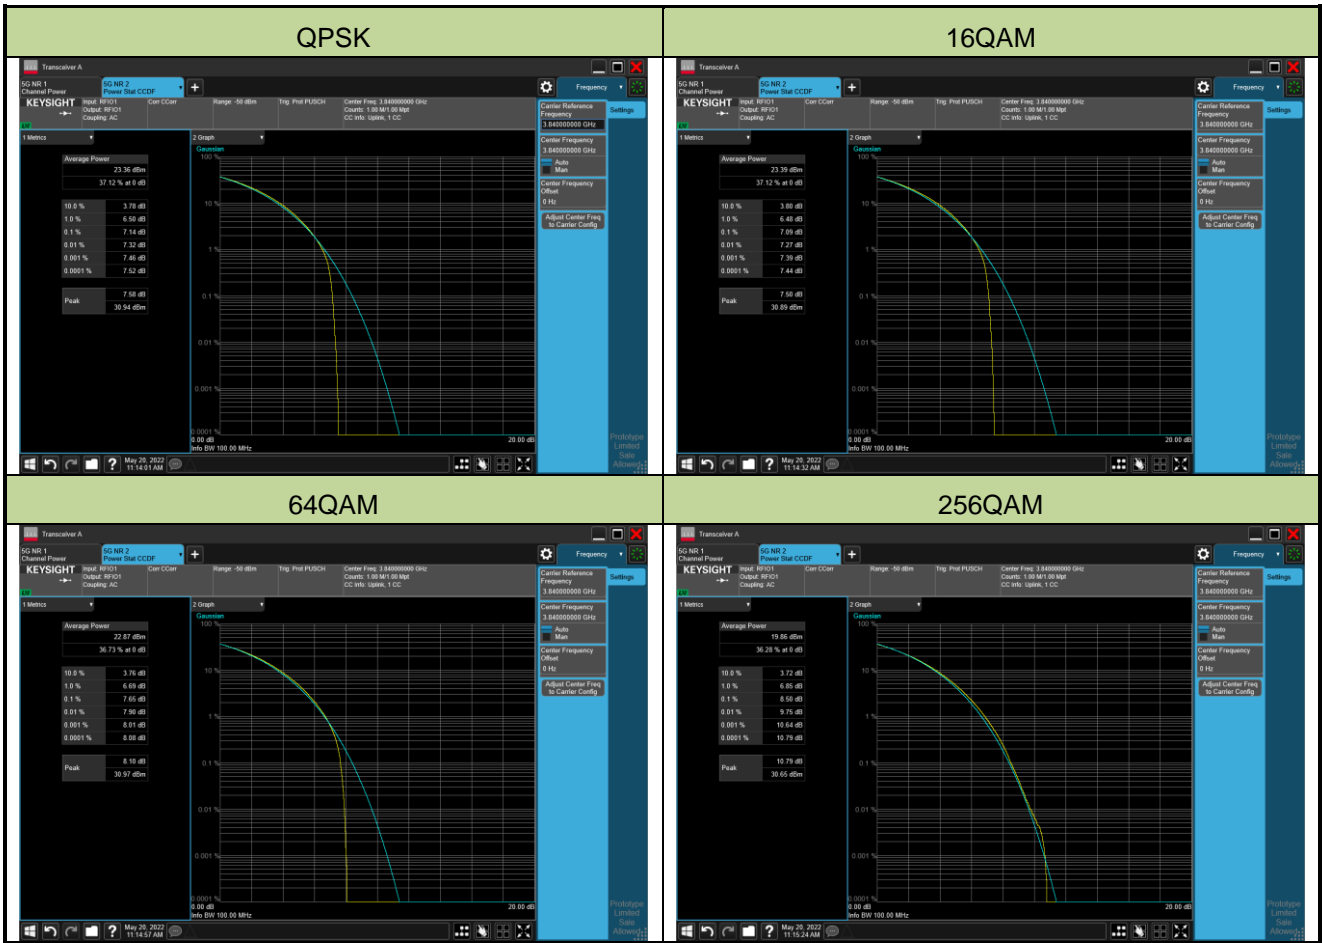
| QPSK | 16QAM |
|---|---|
| Transceiver A<br>5G NR 1 Channel Power<br>5G NR 2 Power Stat CCDF<br>Frequency<br>KEYSIGHT<br>Input: RFIO1 Output: RFIO1 Coupling: AC<br>Corr CCorr<br>Range: -50 dBm<br>Trig: Prot PUSCH<br>Center Freq: 3.840000000 GHz Counts: 1.00 M/1.00 Mpt CC Info: Uplink, 1 CC<br>Carrier Reference Frequency 3.840000000 GHz<br>Settings<br>1 Metrics<br>2 Graph<br>Gaussian<br>Average Power 23.36 dBm 37.12 % at 0 dB<br>10.0 % 3.78 dB<br>1.0 % 6.50 dB<br>0.1 % 7.14 dB<br>0.01 % 7.32 dB<br>0.001 % 7.46 dB<br>0.0001 % 7.52 dB<br>Peak 7.58 dB 30.94 dBm<br>100 % 10 % 1 % 0.1 % 0.01 % 0.001 % 0.0001 %<br>0.00 dB 20.00 dB<br>Info BW 100.00 MHz<br>Center Frequency 3.840000000 GHz<br>Auto Man<br>Center Frequency Offset 0 Hz<br>Adjust Center Freq to Carrier Config<br>Prototype Limited Sale Allowed<br>May 20, 2022 11:14:01 AM | Transceiver A<br>5G NR 1 Channel Power<br>5G NR 2 Power Stat CCDF<br>Frequency<br>KEYSIGHT<br>Input: RFIO1 Output: RFIO1 Coupling: AC<br>Corr CCorr<br>Range: -50 dBm<br>Trig: Prot PUSCH<br>Center Freq: 3.840000000 GHz Counts: 1.00 M/1.00 Mpt CC Info: Uplink, 1 CC<br>Carrier Reference Frequency 3.840000000 GHz<br>Settings<br>1 Metrics<br>2 Graph<br>Gaussian<br>Average Power 23.39 dBm 37.12 % at 0 dB<br>10.0 % 3.80 dB<br>1.0 % 6.48 dB<br>0.1 % 7.09 dB<br>0.01 % 7.27 dB<br>0.001 % 7.39 dB<br>0.0001 % 7.44 dB<br>Peak 7.50 dB 30.89 dBm<br>100 % 10 % 1 % 0.1 % 0.01 % 0.001 % 0.0001 %<br>0.00 dB 20.00 dB<br>Info BW 100.00 MHz<br>Center Frequency 3.840000000 GHz<br>Auto Man<br>Center Frequency Offset 0 Hz<br>Adjust Center Freq to Carrier Config<br>Prototype Limited Sale Allowed<br>May 20, 2022 11:14:32 AM |
| 64QAM | 256QAM |
| Transceiver A<br>5G NR 1 Channel Power<br>5G NR 2 Power Stat CCDF<br>Frequency<br>KEYSIGHT<br>Input: RFIO1 Output: RFIO1 Coupling: AC<br>Corr CCorr<br>Range: -50 dBm<br>Trig: Prot PUSCH<br>Center Freq: 3.840000000 GHz Counts: 1.00 M/1.00 Mpt CC Info: Uplink, 1 CC<br>Carrier Reference Frequency 3.840000000 GHz<br>Settings<br>1 Metrics<br>2 Graph<br>Gaussian<br>Average Power 22.87 dBm 36.73 % at 0 dB<br>10.0 % 3.76 dB<br>1.0 % 6.69 dB<br>0.1 % 7.65 dB<br>0.01 % 7.90 dB<br>0.001 % 8.01 dB<br>0.0001 % 8.08 dB<br>Peak 8.10 dB 30.97 dBm<br>100 % 10 % 1 % 0.1 % 0.01 % 0.001 % 0.0001 %<br>0.00 dB 20.00 dB<br>Info BW 100.00 MHz<br>Center Frequency 3.840000000 GHz<br>Auto Man<br>Center Frequency Offset 0 Hz<br>Adjust Center Freq to Carrier Config<br>Prototype Limited Sale Allowed<br>May 20, 2022 11:14:57 AM | Transceiver A<br>5G NR 1 Channel Power<br>5G NR 2 Power Stat CCDF<br>Frequency<br>KEYSIGHT<br>Input: RFIO1 Output: RFIO1 Coupling: AC<br>Corr CCorr<br>Range: -50 dBm<br>Trig: Prot PUSCH<br>Center Freq: 3.840000000 GHz Counts: 1.00 M/1.00 Mpt CC Info: Uplink, 1 CC<br>Carrier Reference Frequency 3.840000000 GHz<br>Settings<br>1 Metrics<br>2 Graph<br>Gaussian<br>Average Power 19.86 dBm 36.28 % at 0 dB<br>10.0 % 3.72 dB<br>1.0 % 6.85 dB<br>0.1 % 8.50 dB<br>0.01 % 9.75 dB<br>0.001 % 10.64 dB<br>0.0001 % 10.79 dB<br>Peak 10.79 dB 30.65 dBm<br>100 % 10 % 1 % 0.1 % 0.01 % 0.001 % 0.0001 %<br>0.00 dB 20.00 dB<br>Info BW 100.00 MHz<br>Center Frequency 3.840000000 GHz<br>Auto Man<br>Center Frequency Offset 0 Hz<br>Adjust Center Freq to Carrier Config<br>Prototype Limited Sale Allowed<br>May 20, 2022 11:15:24 AM |